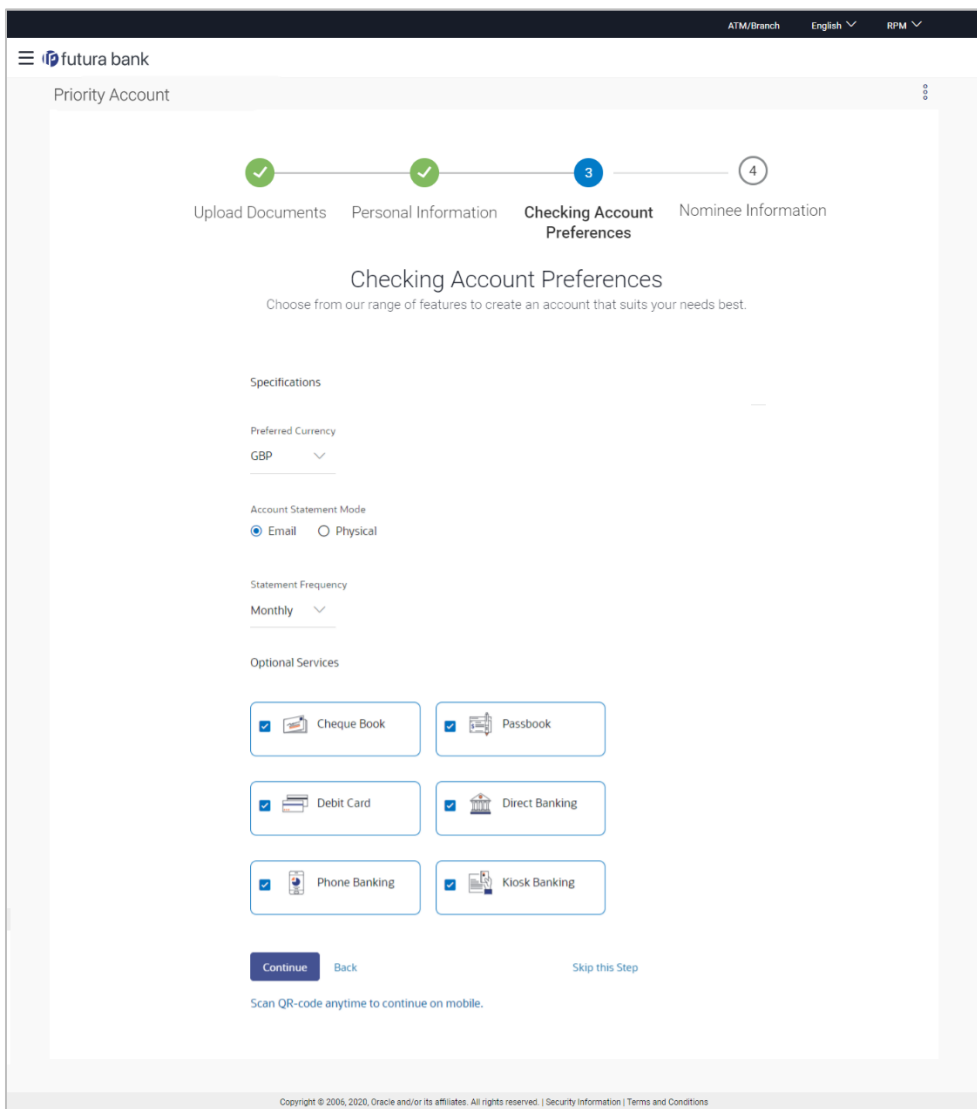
ATM/Branch English RPM

futura bank

Priority Account

Upload Documents

Personal Information

3
Checking Account Preferences

4
Nominee Information

Checking Account Preferences

Choose from our range of features to create an account that suits your needs best.

Specifications

Preferred Currency
GBP

Account Statement Mode
Email Physical

Statement Frequency
Monthly

Optional Services

Cheque Book

Passbook

Debit Card

Direct Banking

Phone Banking

Kiosk Banking

Continue Back Skip this Step

Scan QR-code anytime to continue on mobile.

Copyright © 2006, 2020, Oracle and/or its affiliates. All rights reserved. | Security Information | Terms and Conditions